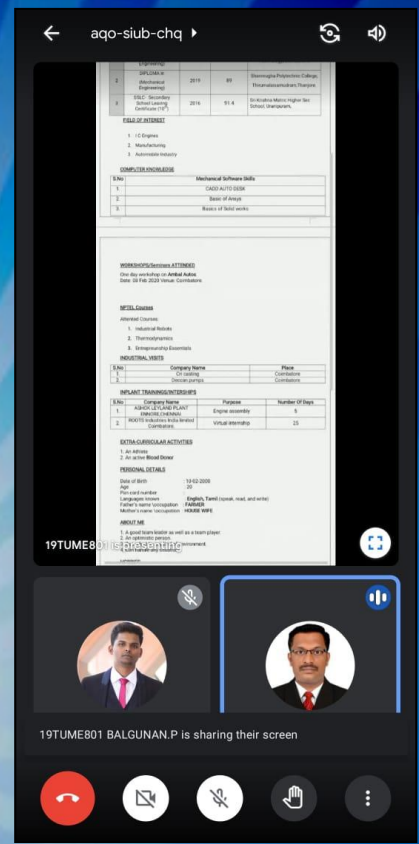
aqo-siub-chq

| | Engineering) | | | |
|---|---|---|---|---|
| 2 | DIPLOMA in (Mechanical Engineering) | 2019 | 80 | Shanmugha Polytechnic College, Thiruvalluvanallur, Thanjore |
| 3 | SSLC - Secondary School Leaving Certificate ($10^{th}$) | 2016 | 91.4 | Sri Krishna Matric Higher Sec School, Unanjavam |

FIELD OF INTEREST

1. I C Engines
2. Manufacturing
3. Automobile Industry

COMPUTER KNOWLEDGE

| S.No | Mechanical Software Skills |
|---|---|
| 1. | CADD AUTO DESK |
| 2. | Basic of Ansys |
| 3. | Basics of Solid works |

WORKSHOPS/Seminars ATTENDED

One day workshop on Ambal Autos
Date: 08 Feb 2020 Venue: Coimbatore

NPTEL Courses

Attended Courses:

1. Industrial Robots
2. Thermodynamics
3. Entrepreneurship Essentials

INDUSTRIAL VISITS

| S.No | Company Name | Place |
|---|---|---|
| 1. | Cri casting | Coimbatore |
| 2. | Deccan pumps | Coimbatore |

INPLANT TRAININGS/INTERSHIPS

| S.No | Company Name | Purpose | Number Of Days |
|---|---|---|---|
| 1. | ASHOK LEYLAND PLANT ENNORE,CHENNAI | Engine assembly | 5 |
| 2. | ROOTS Industries India limited Coimbatore | Virtual Internship | 15 |

EXTRA-CURRICULAR ACTIVITIES

1. An Athlete
2. An active Blood Donor

PERSONAL DETAILS

Date of Birth : 10-02-2000
Age : 20
Pin-card number
Languages known : English, Tamil (speak, read, and write)
Father's name \occupation : FARMER
Mother's name \occupation : HOUSE WIFE

ABOUT ME

1. A good team leader as well as a team player
2. An optimistic person
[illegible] environment

19TUME801 is presenting

19TUME801 BALGUNAN.P is sharing their screen